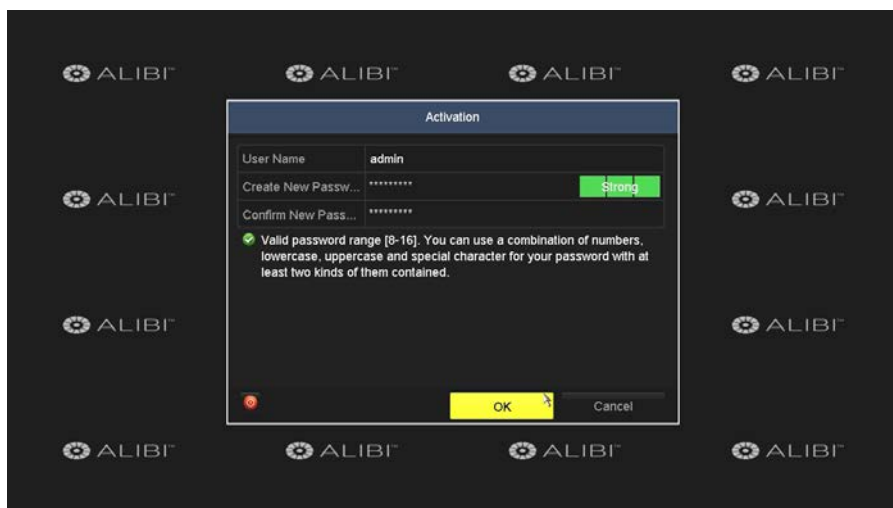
ALIBI ALIBI ALIBI ALIBI

Activation

| User Name | admin |
|---|---|
| Create New Passw... | ********* Strong |
| Confirm New Pass... | ********* |

Valid password range [8-16]. You can use a combination of numbers, lowercase, uppercase and special character for your password with at least two kinds of them contained.

ALIBI ALIBI

ALIBI ALIBI

OK Cancel

ALIBI ALIBI ALIBI ALIBI